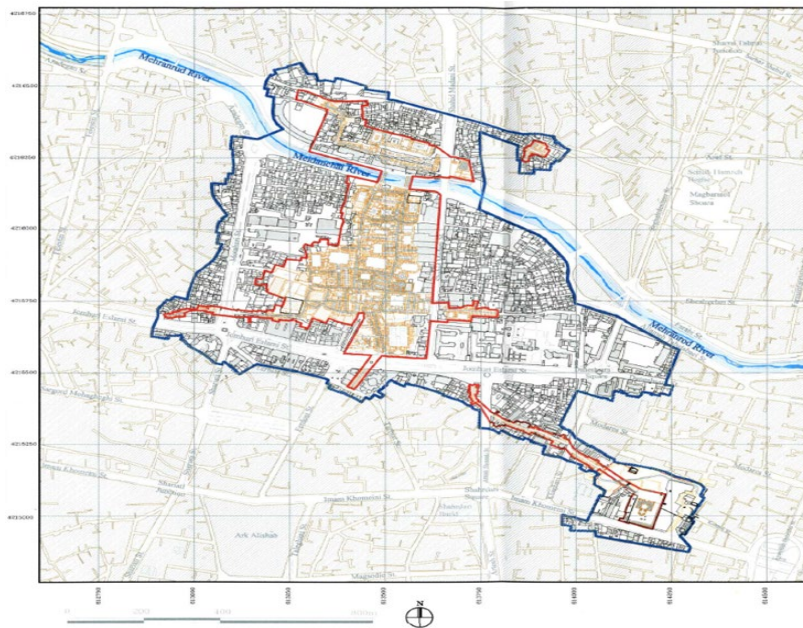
Mehranrud River

Mehranrud River

Mehranrud River

Azad St.

Maghbaratol Shoara

Shohada St.

Shohada St.

Kadhan Eslami St.

Kadhan Eslami St.

Imam Khomeini St.

Imam Khomeini St.

Ark Alishah

N

0 200 400 800m